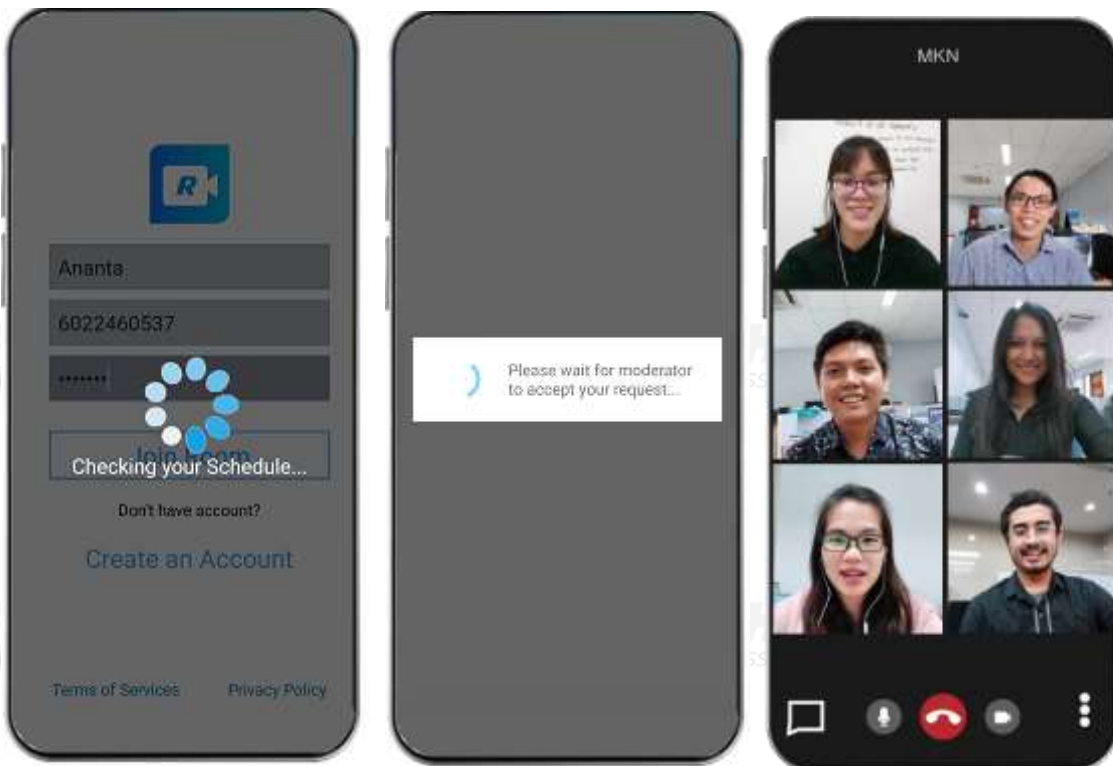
R

Ananta

6022460537

•••••••

Join Room

Checking your Schedule...

Don't have account?

Create an Account

Terms of Services

Privacy Policy

Please wait for moderator to accept your request...

MKN